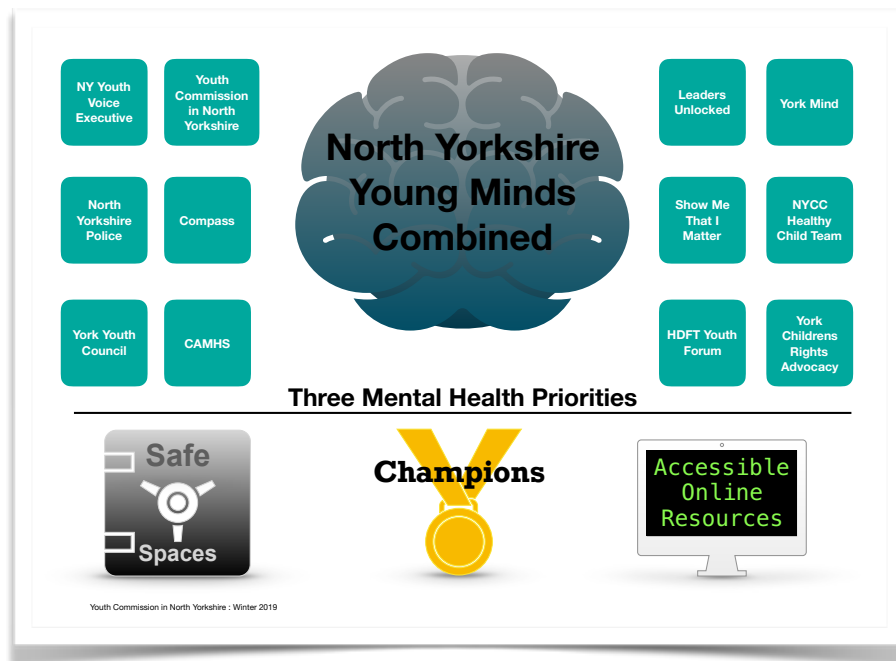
NY Youth Voice Executive

Youth Commission in North Yorkshire

North Yorkshire Police

Compass

York Youth Council

CAMHS

North Yorkshire Young Minds Combined

Leaders Unlocked

York Mind

Show Me That I Matter

NYCC Healthy Child Team

HDFT Youth Forum

York Childrens Rights Advocacy

Three Mental Health Priorities

Safe Spaces

Champions

Accessible Online Resources

Youth Commission in North Yorkshire : Winter 2019